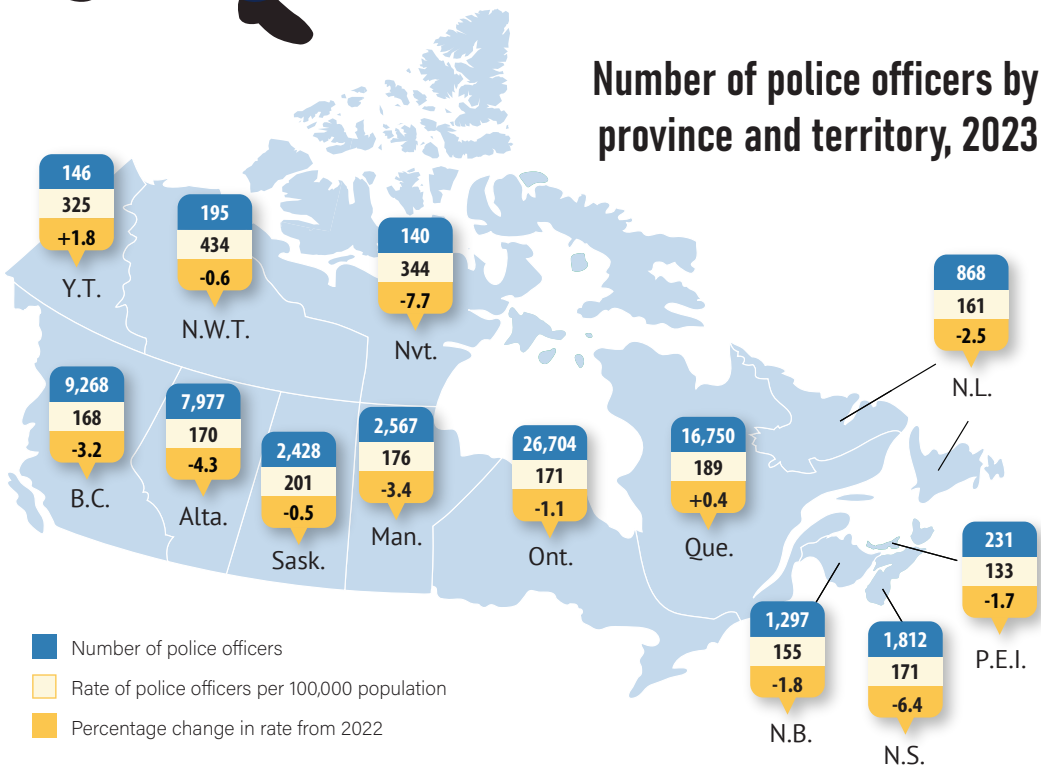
Number of police officers by province and territory, 2023

146
325
+1.8
Y.T.

195
434
-0.6
N.W.T.

140
344
-7.7
Nvt.

868
161
-2.5
N.L.

9,268
168
-3.2
B.C.

7,977
170
-4.3
Alta.

2,428
201
-0.5
Sask.

2,567
176
-3.4
Man.

26,704
171
-1.1
Ont.

16,750
189
+0.4
Que.

231
133
-1.7
P.E.I.

1,297
155
-1.8
N.B.

1,812
171
-6.4
N.S.

Number of police officers
Rate of police officers per 100,000 population
Percentage change in rate from 2022